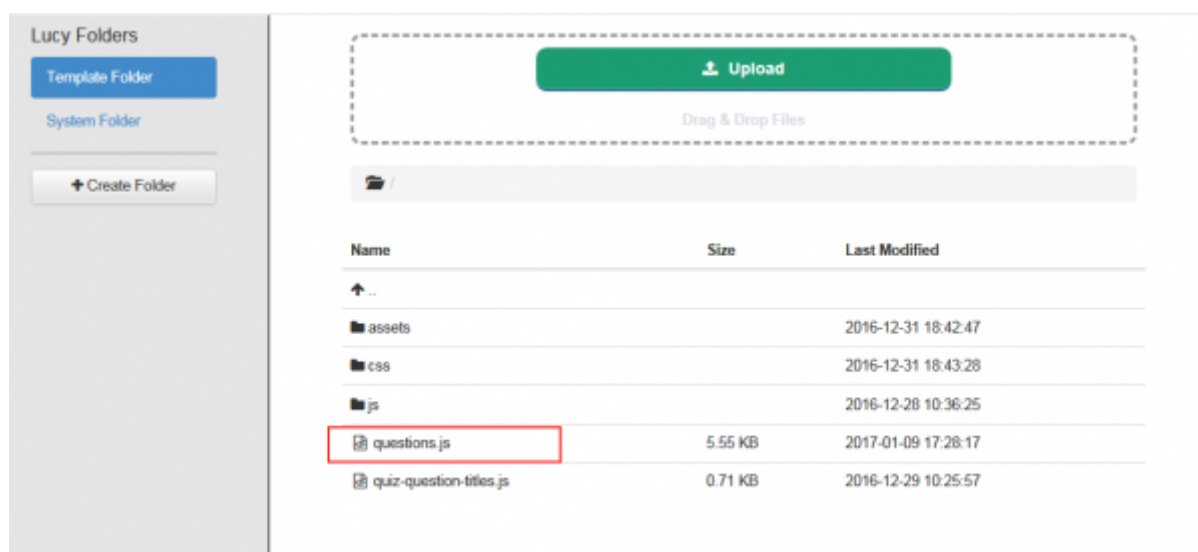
Lucy Folders

Template Folder

System Folder

+ Create Folder

Upload

Drag & Drop Files

/

| Name | Size | Last Modified |
|---|---|---|
| .. | | |
| assets | | 2016-12-31 18:42:47 |
| css | | 2016-12-31 18:43:28 |
| js | | 2016-12-28 10:36:25 |
| questions.js | 5.55 KB | 2017-01-09 17:28:17 |
| quiz-question-titles.js | 0.71 KB | 2016-12-29 10:25:57 |